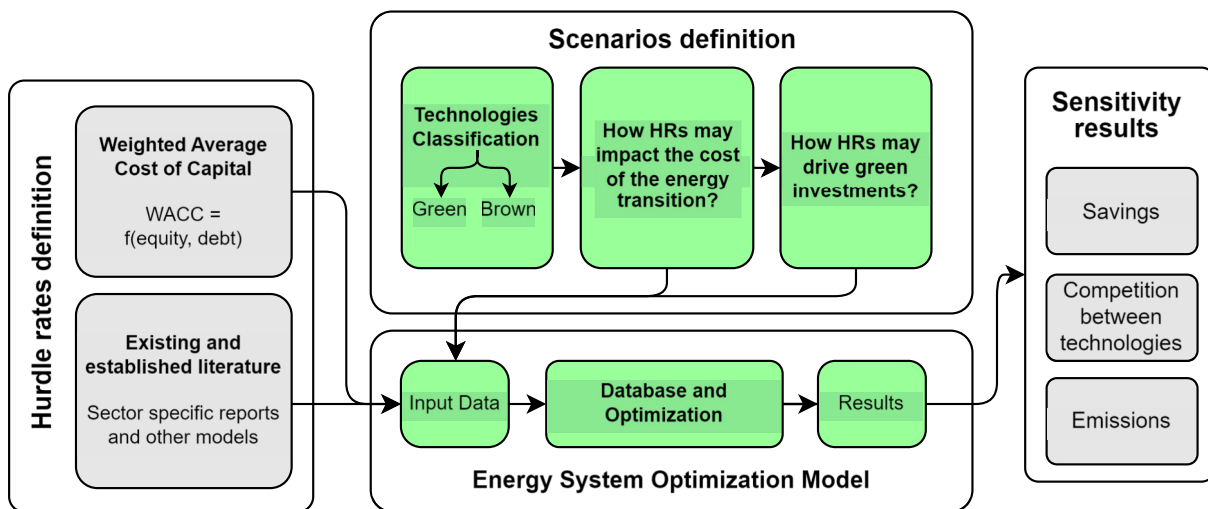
Hurdle rates definition

Weighted Average Cost of Capital

WACC = f(equity, debt)

Existing and established literature

Sector specific reports and other models

Scenarios definition

Technologies Classification

Green Brown

How HRs may impact the cost of the energy transition?

How HRs may drive green investments?

Input Data

Database and Optimization

Results

Energy System Optimization Model

Sensitivity results

Savings

Competition between technologies

Emissions